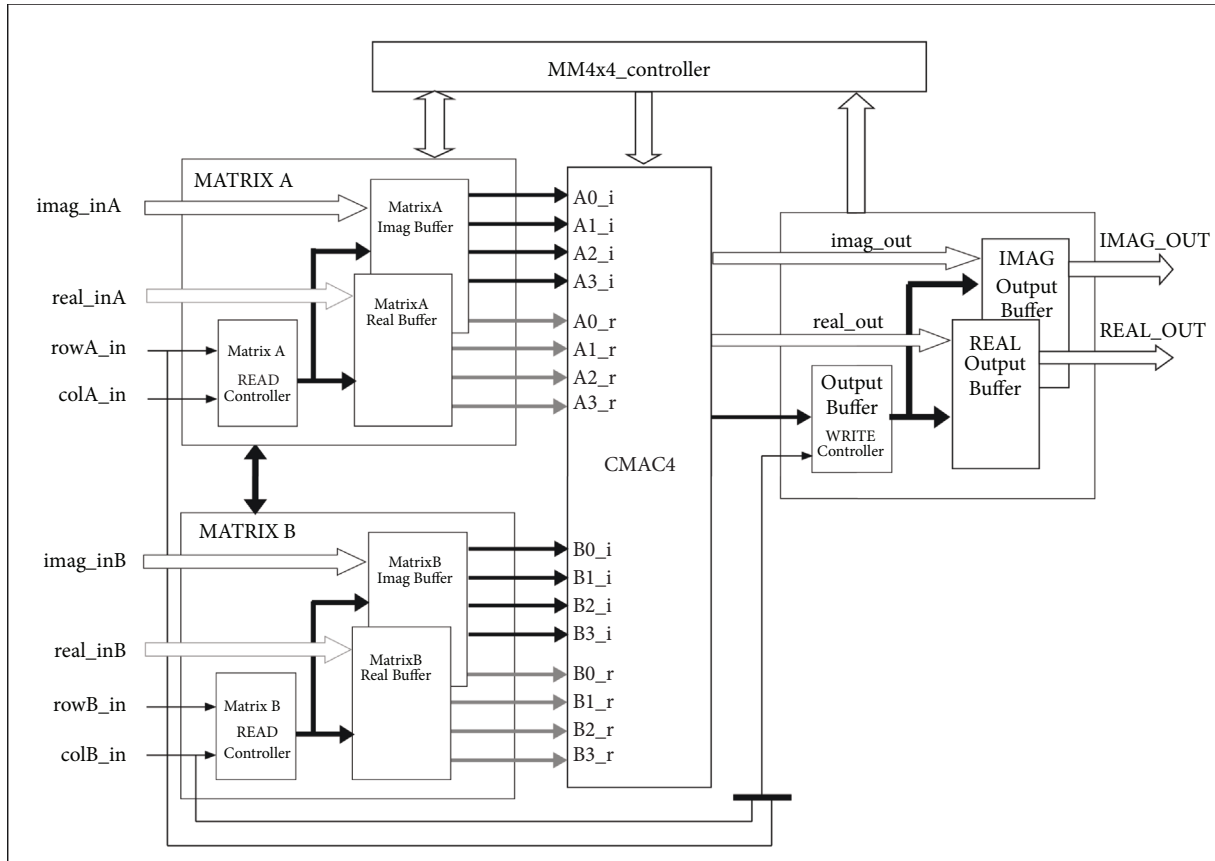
MM4x4_controller

MATRIX A

imag_inA

real_inA

rowA_in

colA_in

Matrix A READ Controller

MatrixA Imag Buffer

MatrixA Real Buffer

A0_i
A1_i
A2_i
A3_i
A0_r
A1_r
A2_r
A3_r

CMAC4

imag_out

real_out

IMAG Output Buffer

REAL Output Buffer

IMAG_OUT

REAL_OUT

Output Buffer WRITE Controller

MATRIX B

imag_inB

real_inB

rowB_in

colB_in

Matrix B READ Controller

MatrixB Imag Buffer

MatrixB Real Buffer

B0_i
B1_i
B2_i
B3_i
B0_r
B1_r
B2_r
B3_r